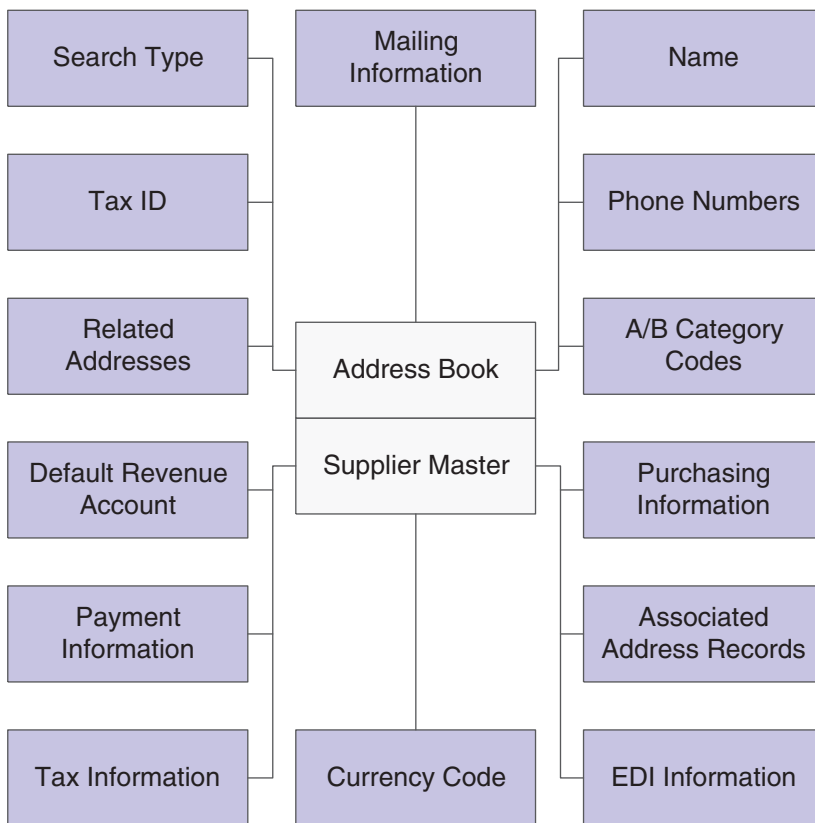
Search Type

Mailing Information

Name

Tax ID

Phone Numbers

Related Addresses

Address Book

A/B Category Codes

Default Revenue Account

Supplier Master

Purchasing Information

Payment Information

Associated Address Records

Tax Information

Currency Code

EDI Information